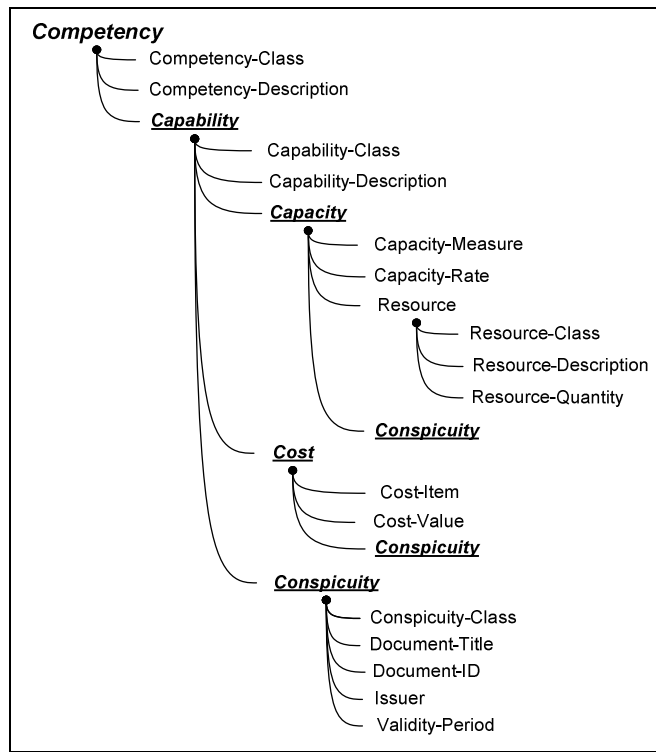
Competency

Competency-Class

Competency-Description

Capability

Capability-Class

Capability-Description

Capacity

Capacity-Measure

Capacity-Rate

Resource

Resource-Class

Resource-Description

Resource-Quantity

Conspicuity

Cost

Cost-Item

Cost-Value

Conspicuity

Conspicuity

Conspicuity-Class

Document-Title

Document-ID

Issuer

Validity-Period